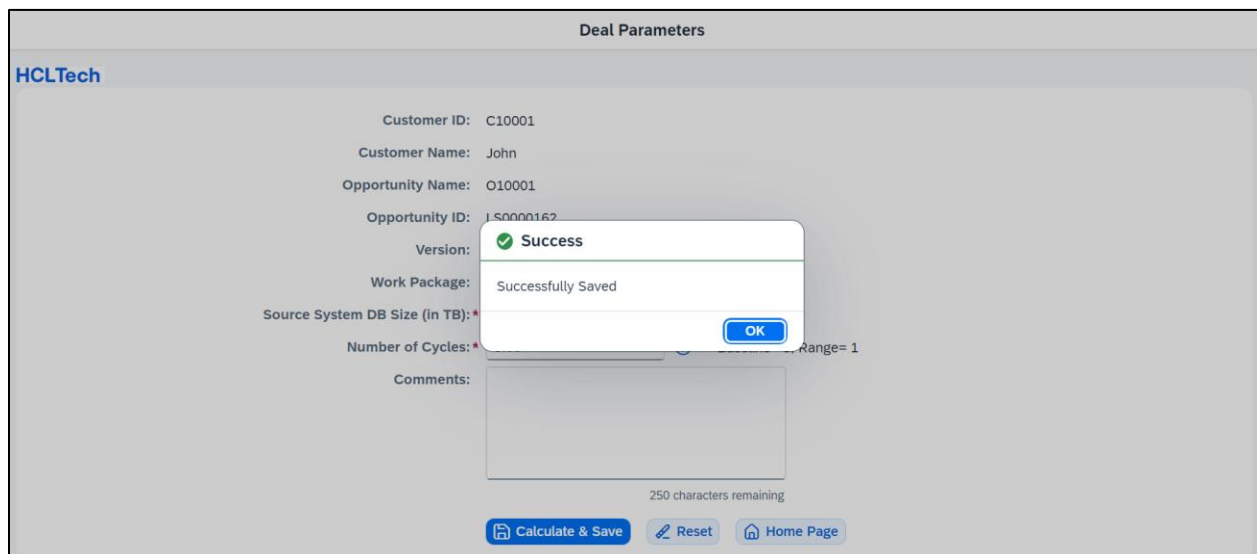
Deal Parameters

HCLTech

Customer ID: C10001

Customer Name: John

Opportunity Name: O10001

Opportunity ID: LS0000162

Version:

Work Package:

Source System DB Size (in TB):*

Number of Cycles:* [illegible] Baseline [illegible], Range= 1

Comments:

250 characters remaining

Calculate & Save Reset Home Page

Success

Successfully Saved

OK